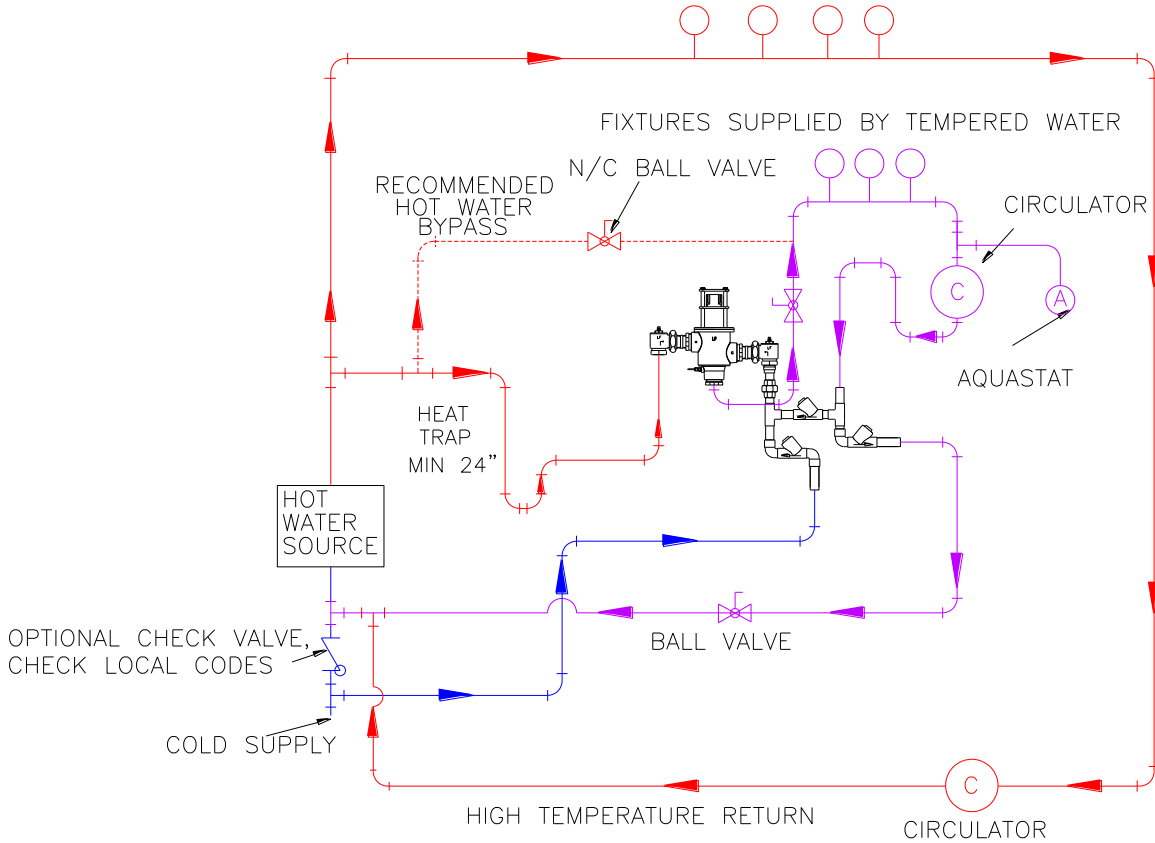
FIXTURES SUPPLIED BY TEMPERED WATER

N/C BALL VALVE

RECOMMENDED HOT WATER BYPASS

CIRCULATOR

C

A

AQUASTAT

HEAT TRAP MIN 24"

HOT WATER SOURCE

OPTIONAL CHECK VALVE, CHECK LOCAL CODES

BALL VALVE

COLD SUPPLY

HIGH TEMPERATURE RETURN

C

CIRCULATOR